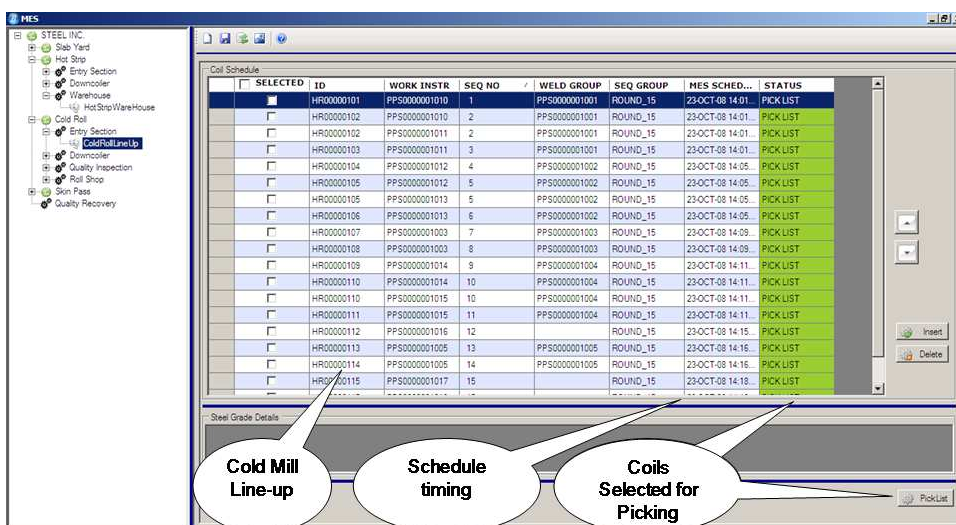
MES

STEEL INC.
Slab Yard
Hot Strip
Entry Section
Downcoiler
Warehouse
HotStripWareHouse
Cold Roll
Entry Section
ColdRollLineUp
Downcoiler
Quality Inspection
Roll Shop
Skin Pass
Quality Recovery

Coil Schedule

| SELECTED | ID | WORK INSTR | SEQ NO | WELD GROUP | SEQ GROUP | MES SCHED... | STATUS |
|---|---|---|---|---|---|---|---|
| | HR00000101 | PPS0000001010 | 1 | PPS0000001001 | ROUND_15 | 23-OCT-08 14:01... | PICK LIST |
| | HR00000102 | PPS0000001010 | 2 | PPS0000001001 | ROUND_15 | 23-OCT-08 14:01... | PICK LIST |
| | HR00000102 | PPS0000001011 | 2 | PPS0000001001 | ROUND_15 | 23-OCT-08 14:01... | PICK LIST |
| | HR00000103 | PPS0000001011 | 3 | PPS0000001001 | ROUND_15 | 23-OCT-08 14:01... | PICK LIST |
| | HR00000104 | PPS0000001012 | 4 | PPS0000001002 | ROUND_15 | 23-OCT-08 14:05... | PICK LIST |
| | HR00000105 | PPS0000001012 | 5 | PPS0000001002 | ROUND_15 | 23-OCT-08 14:05... | PICK LIST |
| | HR00000105 | PPS0000001013 | 5 | PPS0000001002 | ROUND_15 | 23-OCT-08 14:05... | PICK LIST |
| | HR00000106 | PPS0000001013 | 6 | PPS0000001002 | ROUND_15 | 23-OCT-08 14:05... | PICK LIST |
| | HR00000107 | PPS0000001003 | 7 | PPS0000001003 | ROUND_15 | 23-OCT-08 14:09... | PICK LIST |
| | HR00000108 | PPS0000001003 | 8 | PPS0000001003 | ROUND_15 | 23-OCT-08 14:09... | PICK LIST |
| | HR00000109 | PPS0000001014 | 9 | PPS0000001004 | ROUND_15 | 23-OCT-08 14:11... | PICK LIST |
| | HR00000110 | PPS0000001014 | 10 | PPS0000001004 | ROUND_15 | 23-OCT-08 14:11... | PICK LIST |
| | HR00000110 | PPS0000001015 | 10 | PPS0000001004 | ROUND_15 | 23-OCT-08 14:11... | PICK LIST |
| | HR00000111 | PPS0000001015 | 11 | PPS0000001004 | ROUND_15 | 23-OCT-08 14:11... | PICK LIST |
| | HR00000112 | PPS0000001016 | 12 | | ROUND_15 | 23-OCT-08 14:15... | PICK LIST |
| | HR00000113 | PPS0000001005 | 13 | PPS0000001005 | ROUND_15 | 23-OCT-08 14:16... | PICK LIST |
| | HR00000114 | PPS0000001005 | 14 | PPS0000001005 | ROUND_15 | 23-OCT-08 14:16... | PICK LIST |
| | HR00000115 | PPS0000001017 | 15 | | ROUND_15 | 23-OCT-08 14:18... | PICK LIST |

Insert
Delete

Steel Grade Details

Cold Mill Line-up

Schedule timing

Coils Selected for Picking

PickList